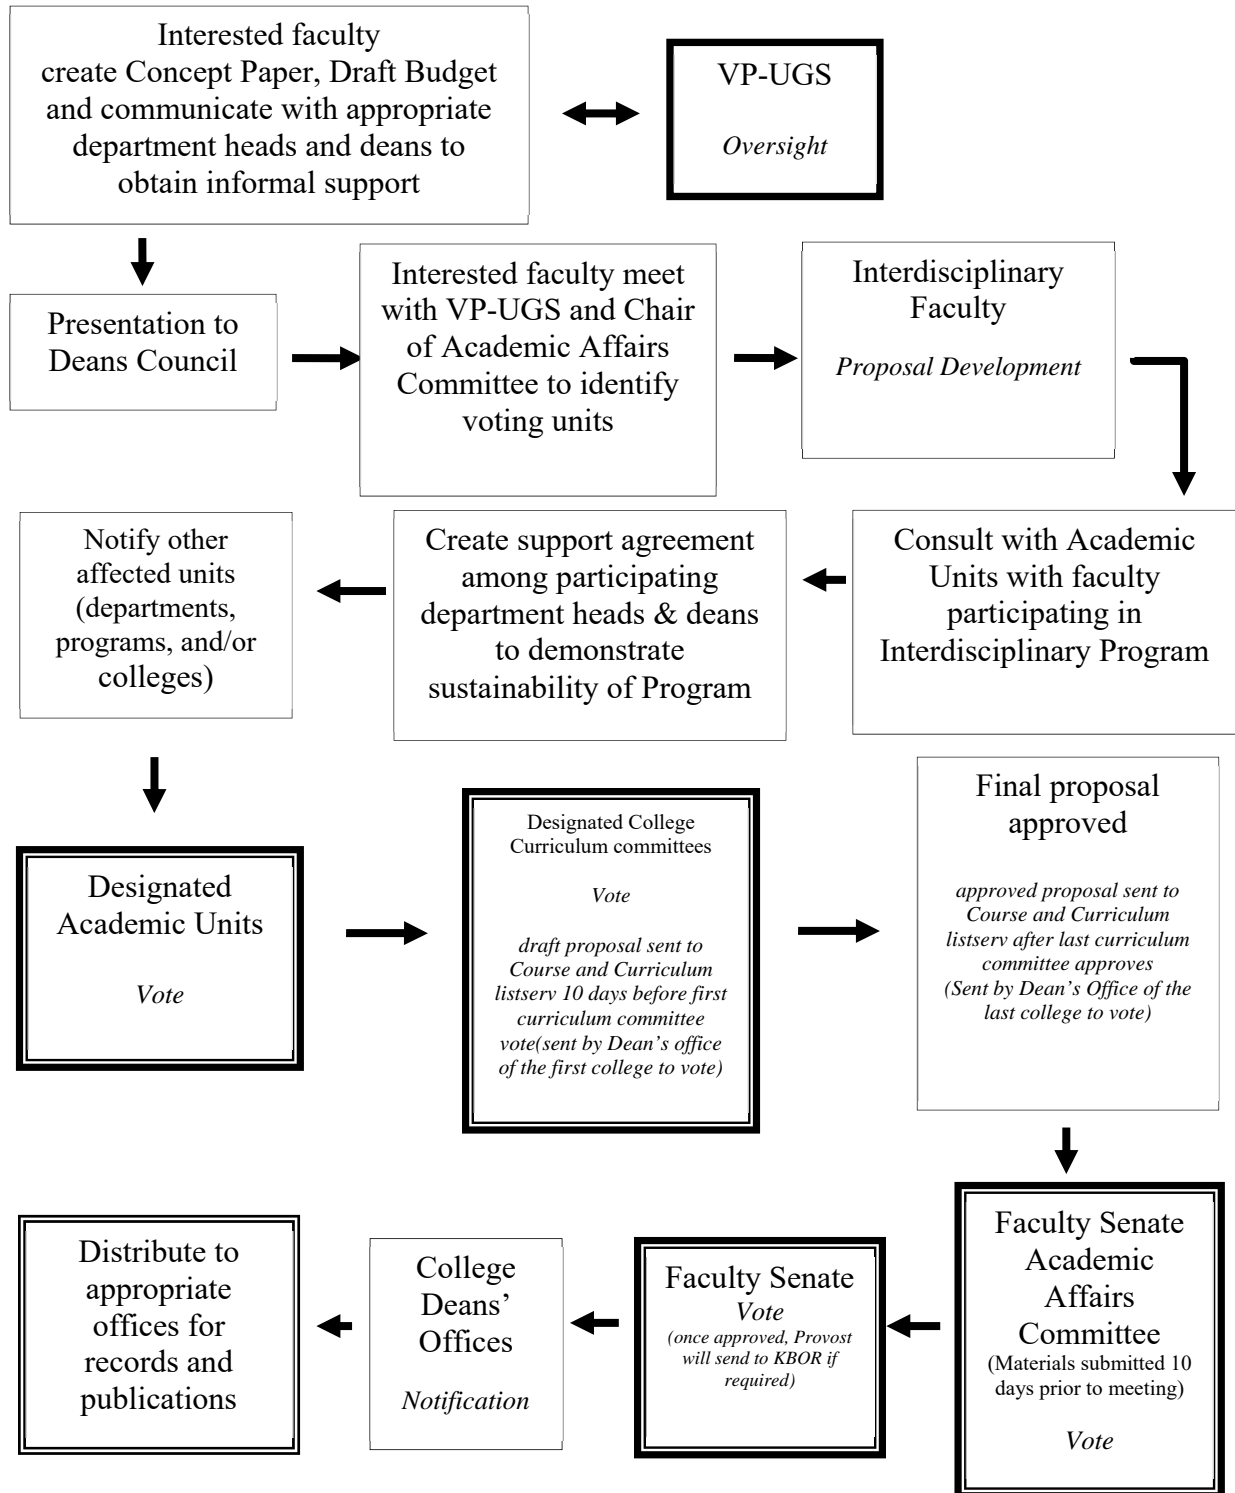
Interested faculty create Concept Paper, Draft Budget and communicate with appropriate department heads and deans to obtain informal support

VP-UGS

*Oversight*

Presentation to Deans Council

Interested faculty meet with VP-UGS and Chair of Academic Affairs Committee to identify voting units

Interdisciplinary Faculty

*Proposal Development*

Consult with Academic Units with faculty participating in Interdisciplinary Program

Create support agreement among participating department heads & deans to demonstrate sustainability of Program

Notify other affected units (departments, programs, and/or colleges)

Designated Academic Units

*Vote*

Designated College Curriculum committees

*Vote*

*draft proposal sent to Course and Curriculum listserv 10 days before first curriculum committee vote(sent by Dean's office of the first college to vote)*

Final proposal approved

*approved proposal sent to Course and Curriculum listserv after last curriculum committee approves (Sent by Dean's Office of the last college to vote)*

Faculty Senate Academic Affairs Committee (Materials submitted 10 days prior to meeting)

*Vote*

Faculty Senate *Vote* *(once approved, Provost will send to KBOR if required)*

College Deans' Offices

*Notification*

Distribute to appropriate offices for records and publications